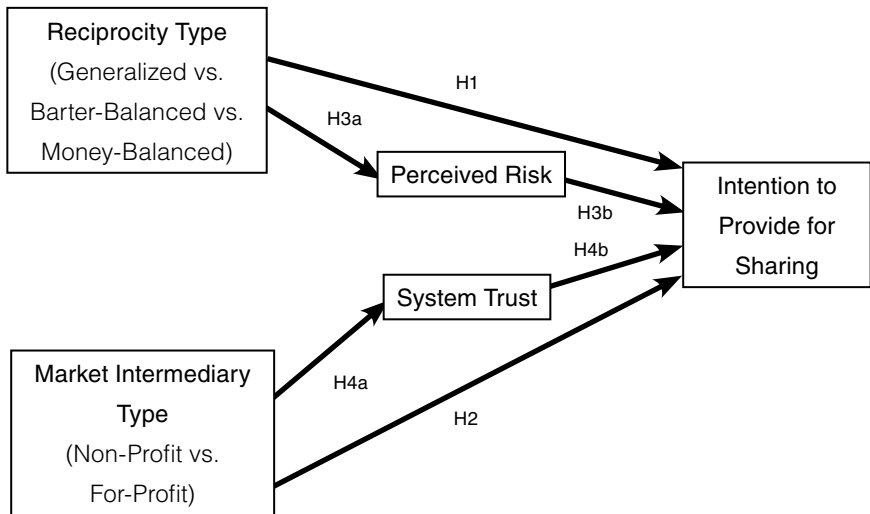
Reciprocity Type
(Generalized vs.
Barter-Balanced vs.
Money-Balanced)

H1

H3a

Perceived Risk

H3b

Intention to
Provide for
Sharing

H4b

System Trust

Market Intermediary
Type
(Non-Profit vs.
For-Profit)

H4a

H2